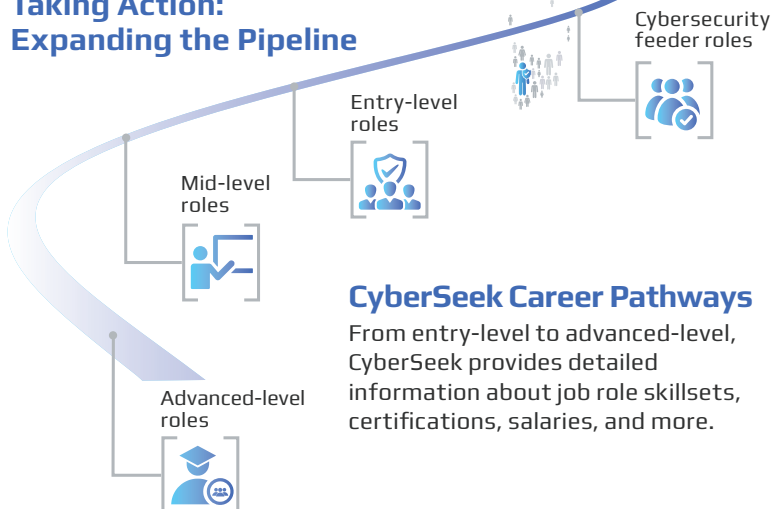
Taking Action: Expanding the Pipeline

Cybersecurity feeder roles

Entry-level roles

Mid-level roles

CyberSeek Career Pathways

From entry-level to advanced-level, CyberSeek provides detailed information about job role skillsets, certifications, salaries, and more.

Advanced-level roles